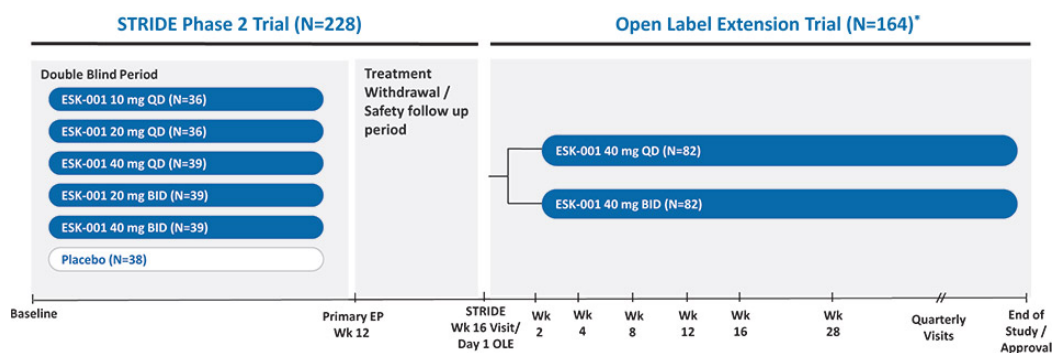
STRIDE Phase 2 Trial (N=228)

Open Label Extension Trial (N=164)*

Double Blind Period

ESK-001 10 mg QD (N=36)

ESK-001 20 mg QD (N=36)

ESK-001 40 mg QD (N=39)

ESK-001 20 mg BID (N=39)

ESK-001 40 mg BID (N=39)

Placebo (N=38)

Treatment Withdrawal / Safety follow up period

ESK-001 40 mg QD (N=82)

ESK-001 40 mg BID (N=82)

Baseline

Primary EP Wk 12

STRIDE Wk 16 Visit/ Day 1 OLE

Wk 2

Wk 4

Wk 8

Wk 12

Wk 16

Wk 28

Quarterly Visits

End of Study / Approval